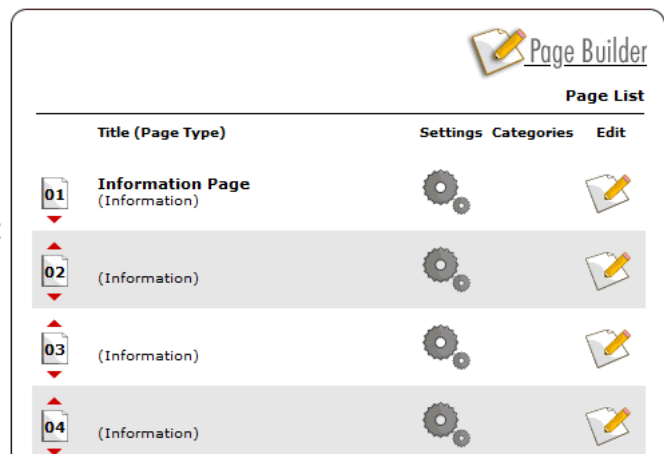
Page Builder

Page List

| | Title (Page Type) | Settings | Categories | Edit |
|---|---|---|---|---|
| 01 | Information Page (Information) | | | |
| 02 | (Information) | | | |
| 03 | (Information) | | | |
| 04 | (Information) | | | |